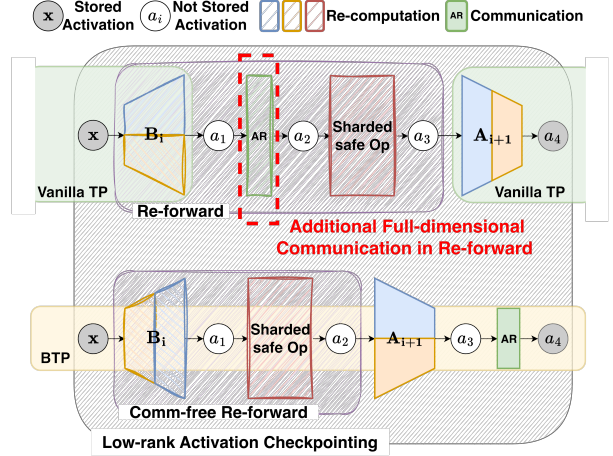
$\mathbf{x}$ Stored Activation $a_i$ Not Stored Activation Re-computation AR Communication

$\mathbf{x}$ $\mathbf{B_i}$ $a_1$ AR $a_2$ Sharded safe Op $a_3$ $\mathbf{A_{i+1}}$ $a_4$

Vanilla TP

Re-forward

Vanilla TP

Additional Full-dimensional Communication in Re-forward

BTP

$\mathbf{x}$ $\mathbf{B_i}$ $a_1$ Sharded safe Op $a_2$ $\mathbf{A_{i+1}}$ $a_3$ AR $a_4$

Comm-free Re-forward

Low-rank Activation Checkpointing